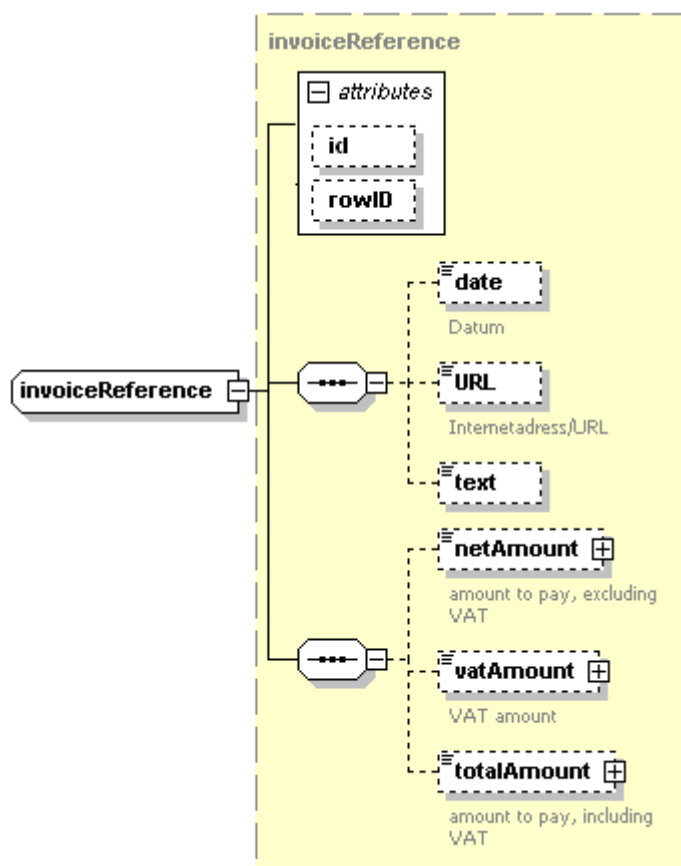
invoiceReference

attributes

id

rowID

invoiceReference

date

Datum

URL

Internetadress/URL

text

netAmount

amount to pay, excluding VAT

vatAmount

VAT amount

totalAmount

amount to pay, including VAT